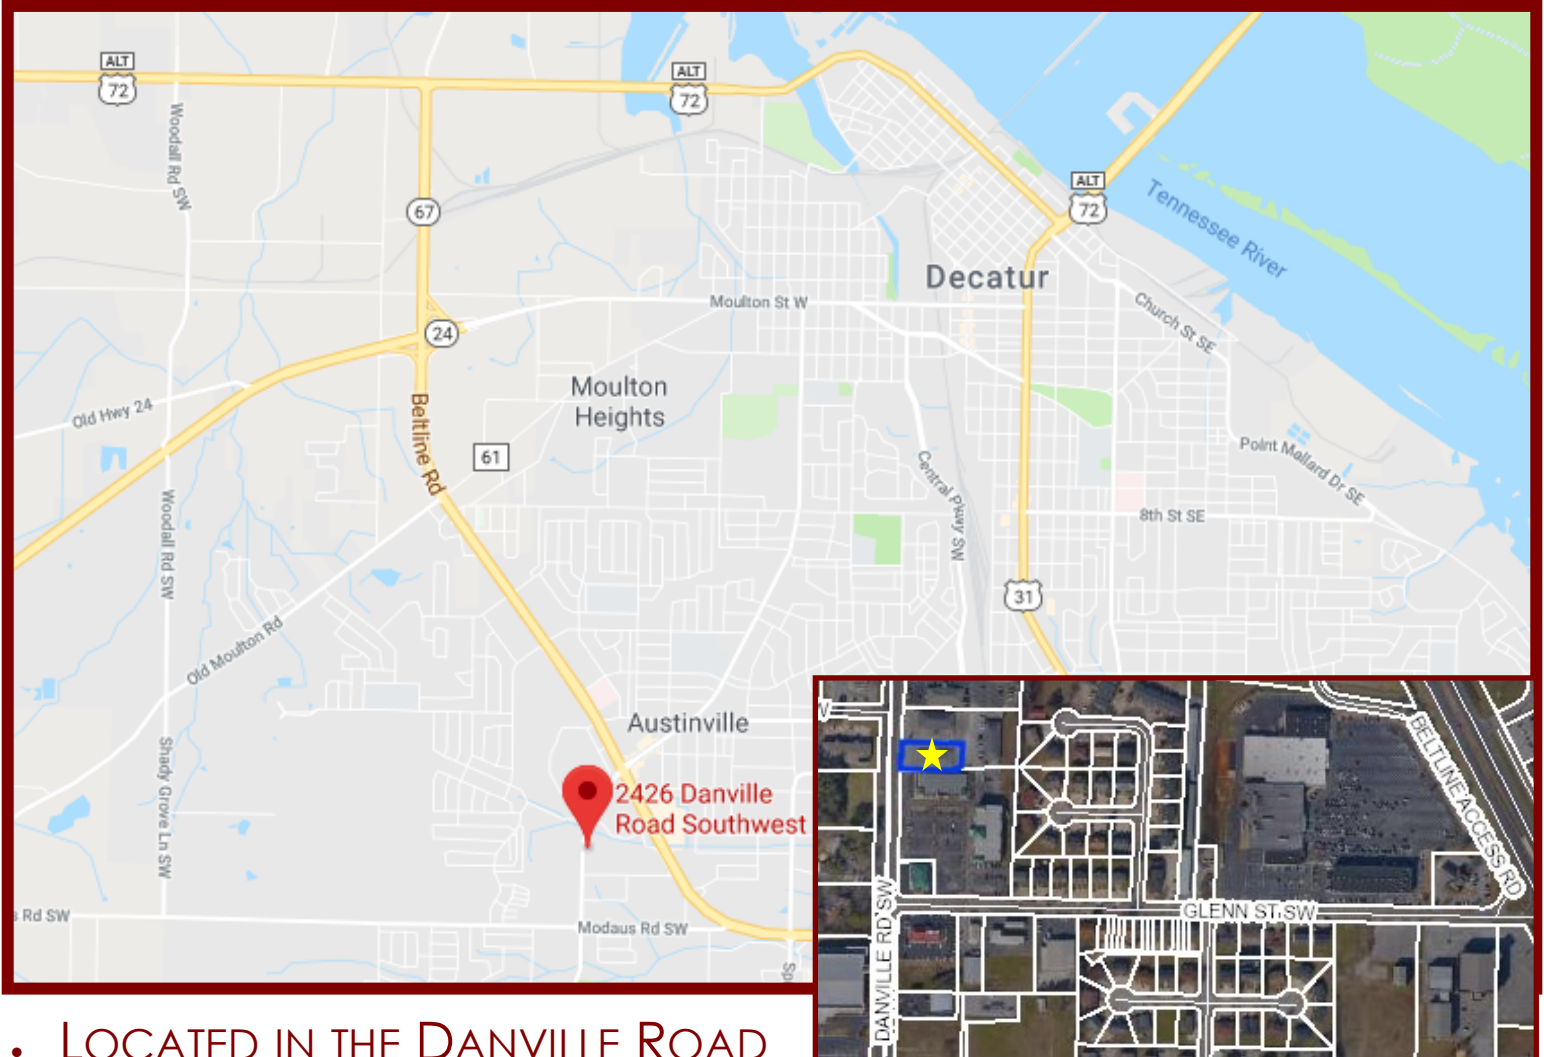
ALT
72
ALT
72
ALT
72
Woodall Rd SW
67
24
Moulton St W
Decatur
Tennessee River
Church St SE
Old Hwy 24
Moulton Heights
Beltline Rd
61
Woodall Rd SW
Central Pkwy SW
Point Mallard Dr SE
8th St SE
31
Old Moulton Rd
Austinville
Shady Grove Ln SW
2426 Danville Road Southwest
Rd SW
Modaus Rd SW
BELTLINE ACCESS RD
GLENN ST SW
DANVILLE RD SW

• Located in the Danville Road